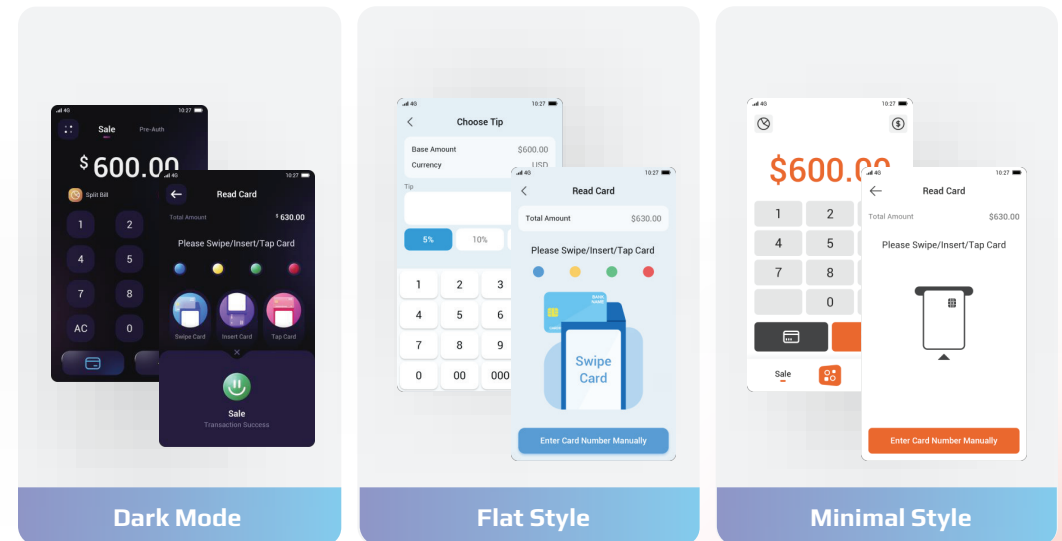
4G 10:27
Sale Pre-Auth
$ 600.00
Split Bill
1 2
4 5
7 8
AC 0

4G 10:27
Read Card
Total Amount $ 630.00
Please Swipe/Insert/Tap Card
Swipe Card Insert Card Tap Card
Sale
Transaction Success

Dark Mode

4G 10:27
Choose Tip
Base Amount $600.00
Currency USD
Tip
5% 10%
1 2 3
4 5 6
7 8 9
0 00 000

10:27
Read Card
Total Amount $630.00
Please Swipe/Insert/Tap Card
Swipe Card
Enter Card Number Manually

Flat Style

4G 10:27
$600.00
1 2
4 5
7 8
0
Sale

10:27
Read Card
Total Amount $630.00
Please Swipe/Insert/Tap Card
Enter Card Number Manually

Minimal Style